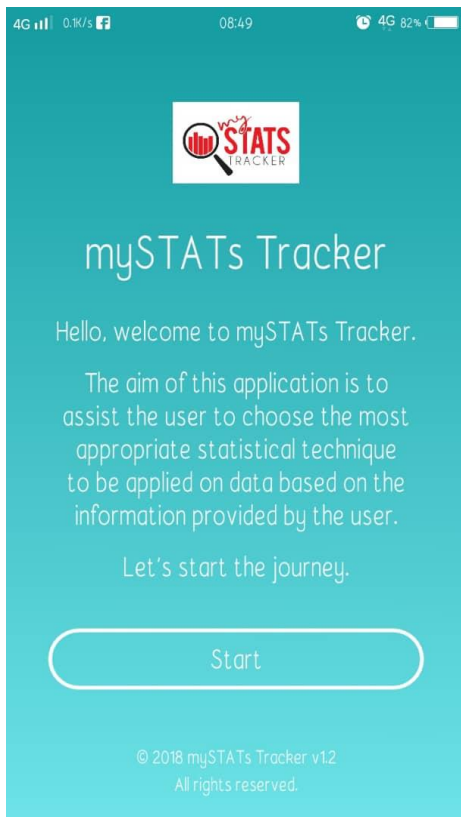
4G 0.1K/s 08:49 4G 82%

my STATS TRACKER

mySTATs Tracker

Hello, welcome to mySTATs Tracker.

The aim of this application is to assist the user to choose the most appropriate statistical technique to be applied on data based on the information provided by the user.

Let's start the journey.

Start

© 2018 mySTATs Tracker v1.2
All rights reserved.